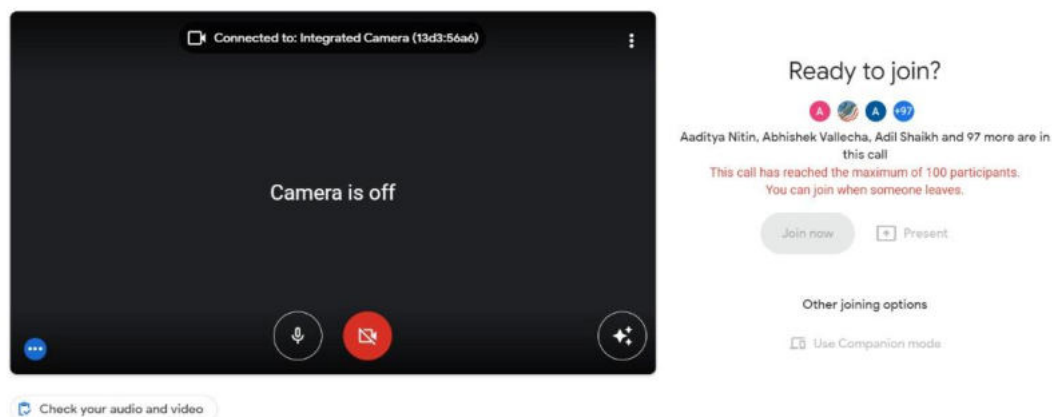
Connected to: Integrated Camera (13d3:56a6)

Camera is off

Check your audio and video

Ready to join?

A A +97

Aaditya Nitin, Abhishek Vallecha, Adil Shaikh and 97 more are in this call

This call has reached the maximum of 100 participants. You can join when someone leaves.

Join now

Present

Other joining options

Use Companion mode